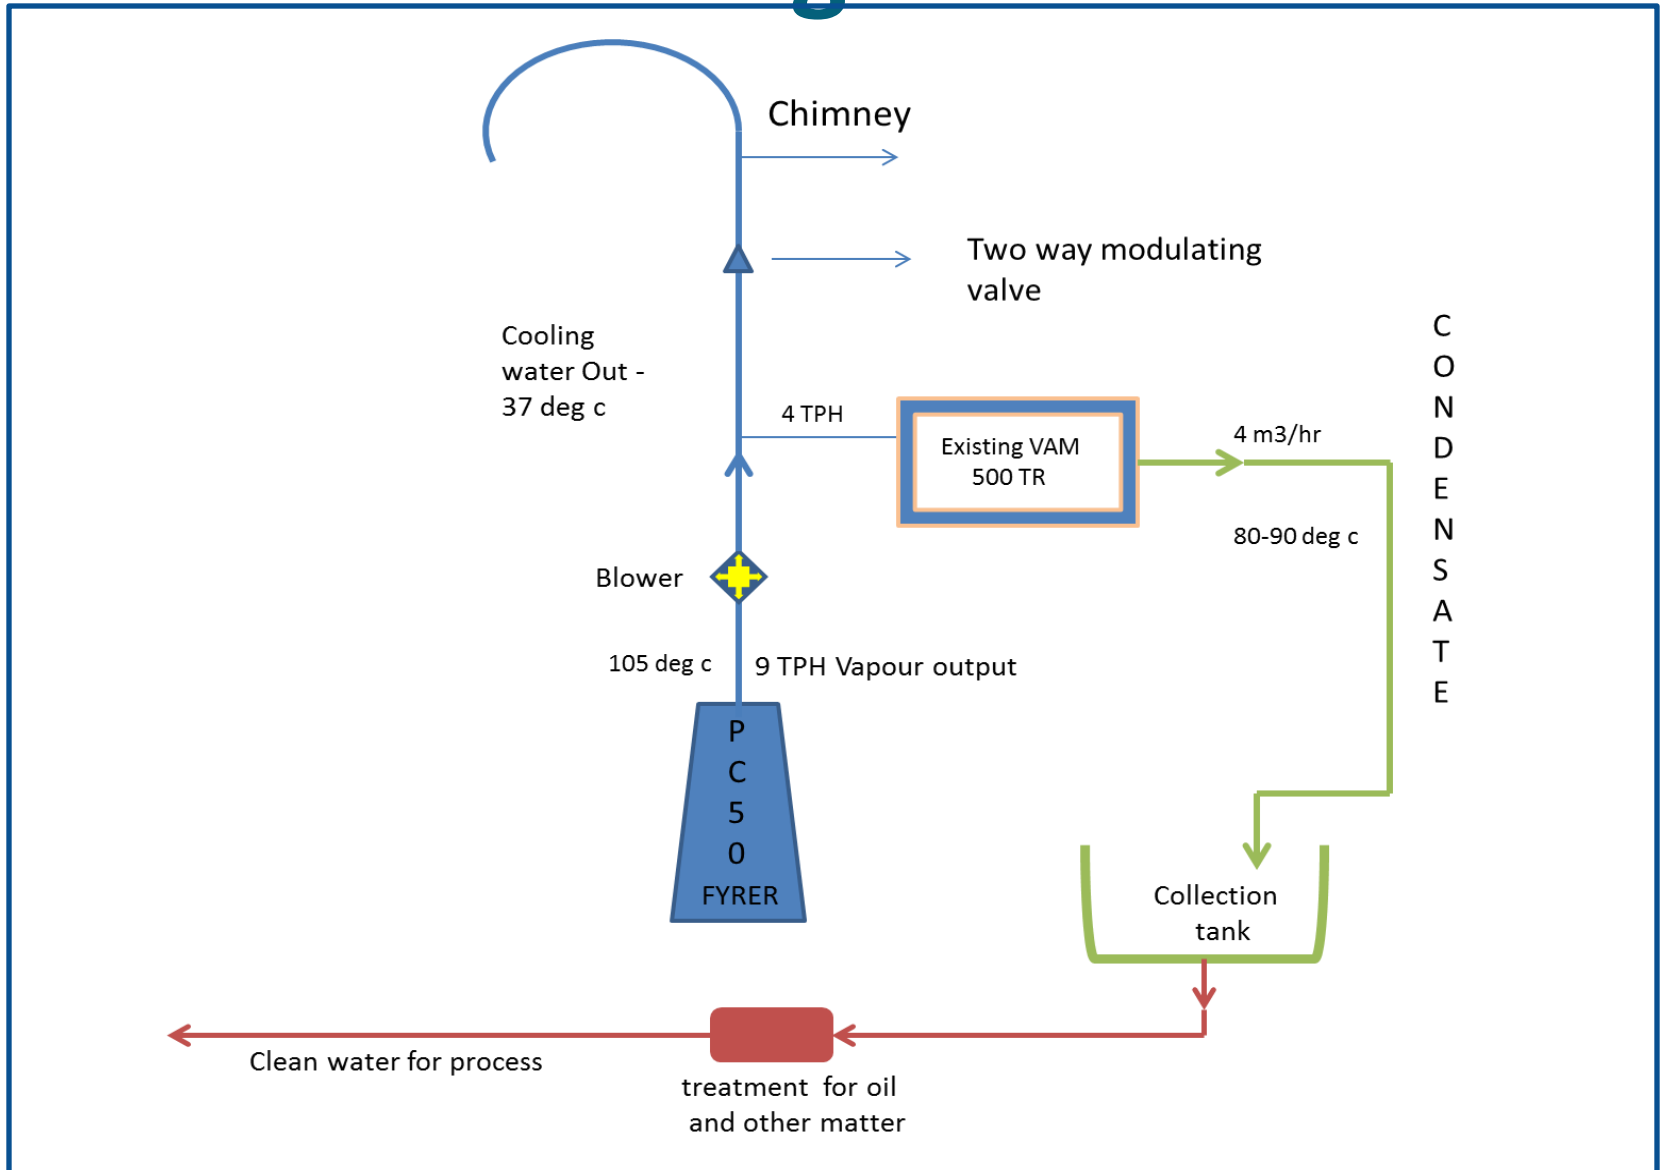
Chimney

Two way modulating valve

Cooling water Out - 37 deg c

4 TPH

Existing VAM 500 TR

4 m3/hr

80-90 deg c

C
O
N
D
E
N
S
A
T
E

Blower

105 deg c

9 TPH Vapour output

P
C
5
0
FYRER

Collection tank

Clean water for process

treatment for oil and other matter